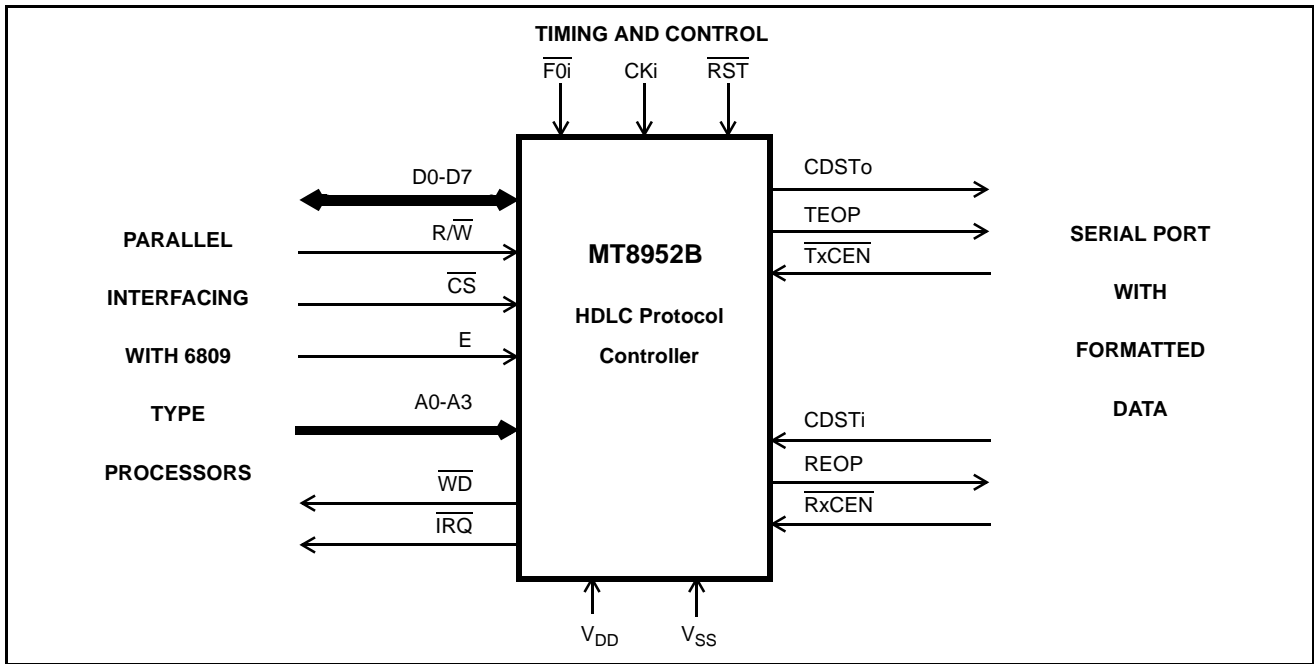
TIMING AND CONTROL

$\overline{F0i}$ CKi $\overline{RST}$

D0-D7

PARALLEL

INTERFACING

WITH 6809

TYPE

PROCESSORS

R/$\overline{W}$

$\overline{CS}$

E

A0-A3

$\overline{WD}$

$\overline{IRQ}$

MT8952B

HDLC Protocol Controller

CDSTo

TEOP

$\overline{TxCEN}$

CDSTi

REOP

$\overline{RxCEN}$

SERIAL PORT

WITH

FORMATTED

DATA

$V_{DD}$ $V_{SS}$